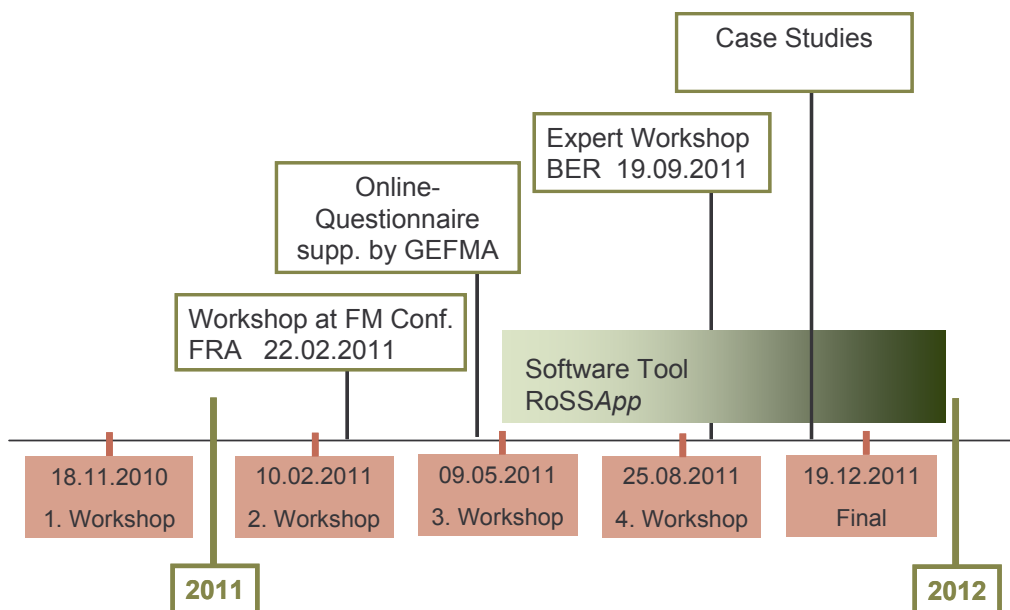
Case Studies

Expert Workshop
BER 19.09.2011

Online-
Questionnaire
supp. by GEFMA

Workshop at FM Conf.
FRA 22.02.2011

Software Tool
RoSS*App*

18.11.2010
1. Workshop

10.02.2011
2. Workshop

09.05.2011
3. Workshop

25.08.2011
4. Workshop

19.12.2011
Final

2011

2012